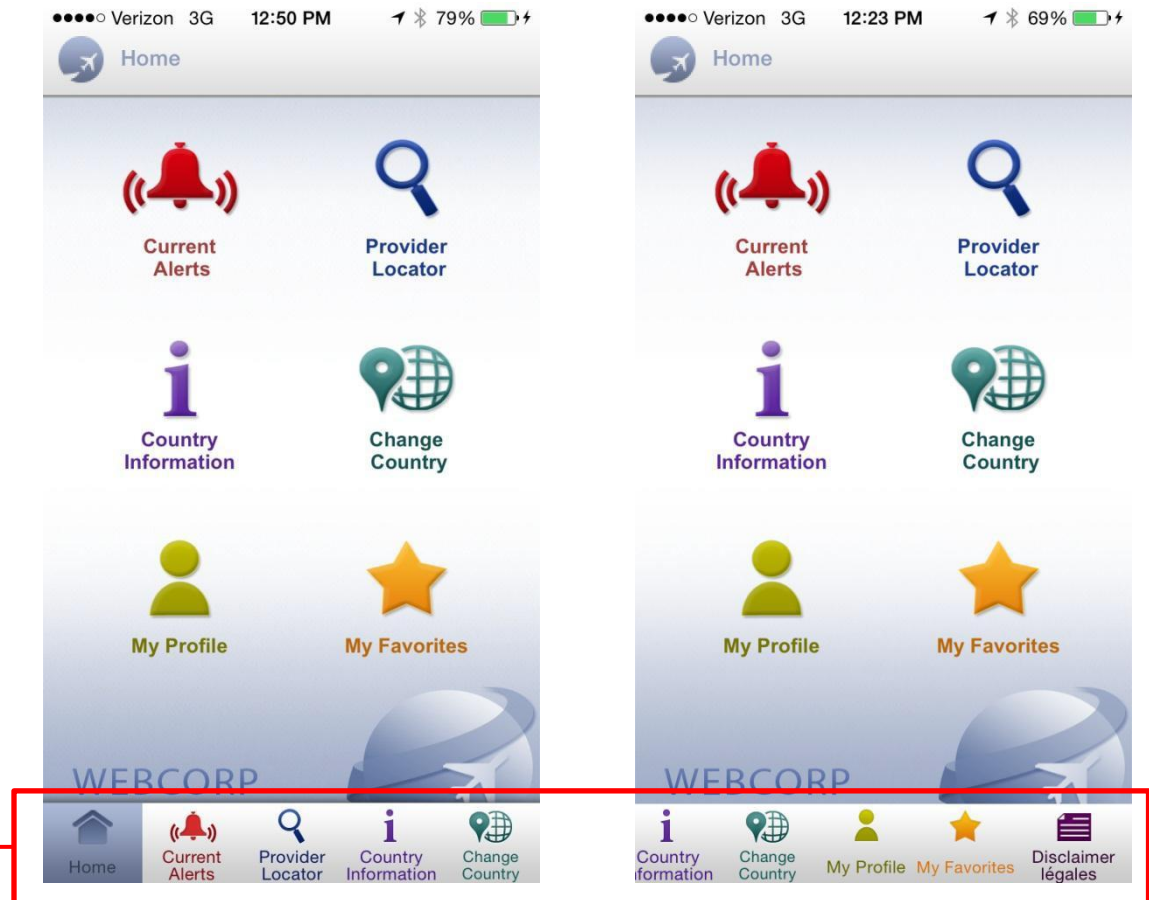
●●●●○ Verizon 3G 12:50 PM 79%

Home

Current Alerts

Provider Locator

Country Information

Change Country

My Profile

My Favorites

WEBCORP

Home

Current Alerts

Provider Locator

Country Information

Change Country

●●●●○ Verizon 3G 12:23 PM 69%

Home

Current Alerts

Provider Locator

Country Information

Change Country

My Profile

My Favorites

WEBCORP

Country nformation

Change Country

My Profile

My Favorites

Disclaimer légales